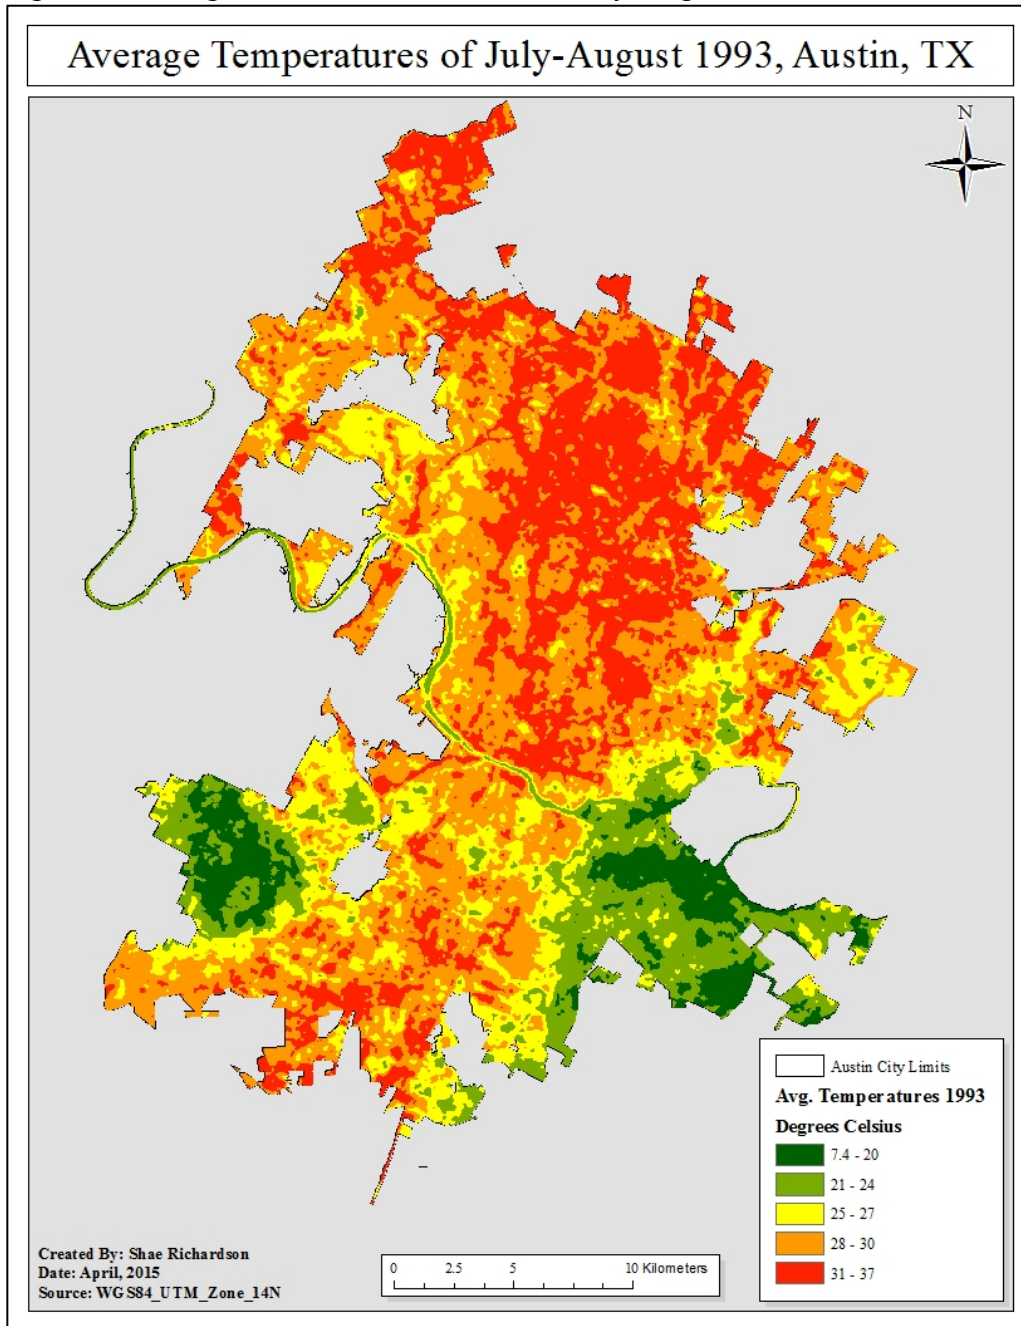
Average Temperatures of July-August 1993, Austin, TX

N

Austin City Limits
Avg. Temperatures 1993
Degrees Celsius
7.4 - 20
21 - 24
25 - 27
28 - 30
31 - 37

Created By: Shae Richardson
Date: April, 2015
Source: WGS84_UTM_Zone_14N

0 2.5 5 10 Kilometers